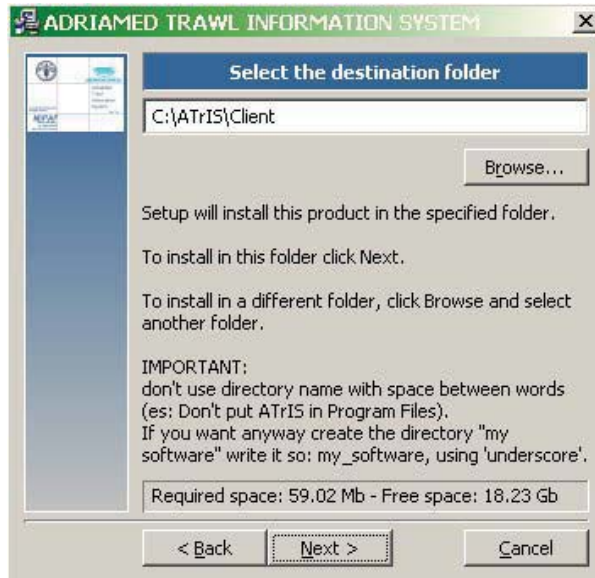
ADRIAMED TRAWL INFORMATION SYSTEM

×

Select the destination folder

C:\ATrIS\Client

Browse...

Setup will install this product in the specified folder.

To install in this folder click Next.

To install in a different folder, click Browse and select another folder.

IMPORTANT:
don't use directory name with space between words (es: Don't put ATrIS in Program Files).
If you want anyway create the directory "my software" write it so: my_software, using 'underscore'.

Required space: 59.02 Mb - Free space: 18.23 Gb

< Back

Next >

Cancel